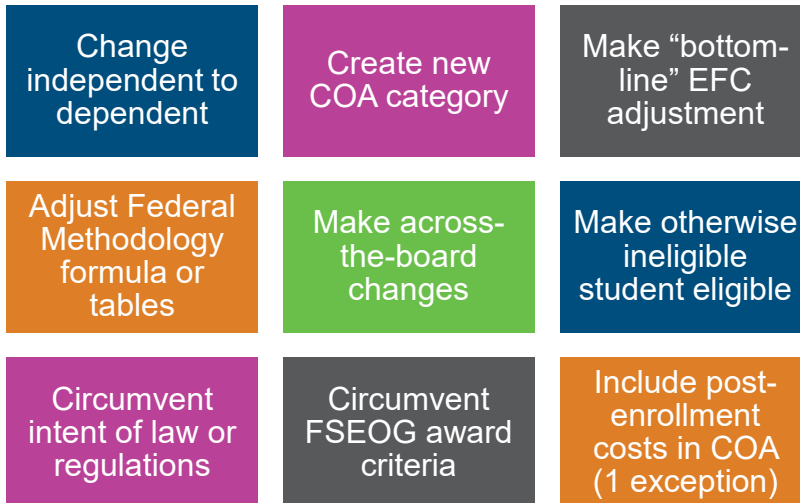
Change independent to dependent

Create new COA category

Make “bottom-line” EFC adjustment

Adjust Federal Methodology formula or tables

Make across-the-board changes

Make otherwise ineligible student eligible

Circumvent intent of law or regulations

Circumvent FSEOG award criteria

Include post-enrollment costs in COA (1 exception)